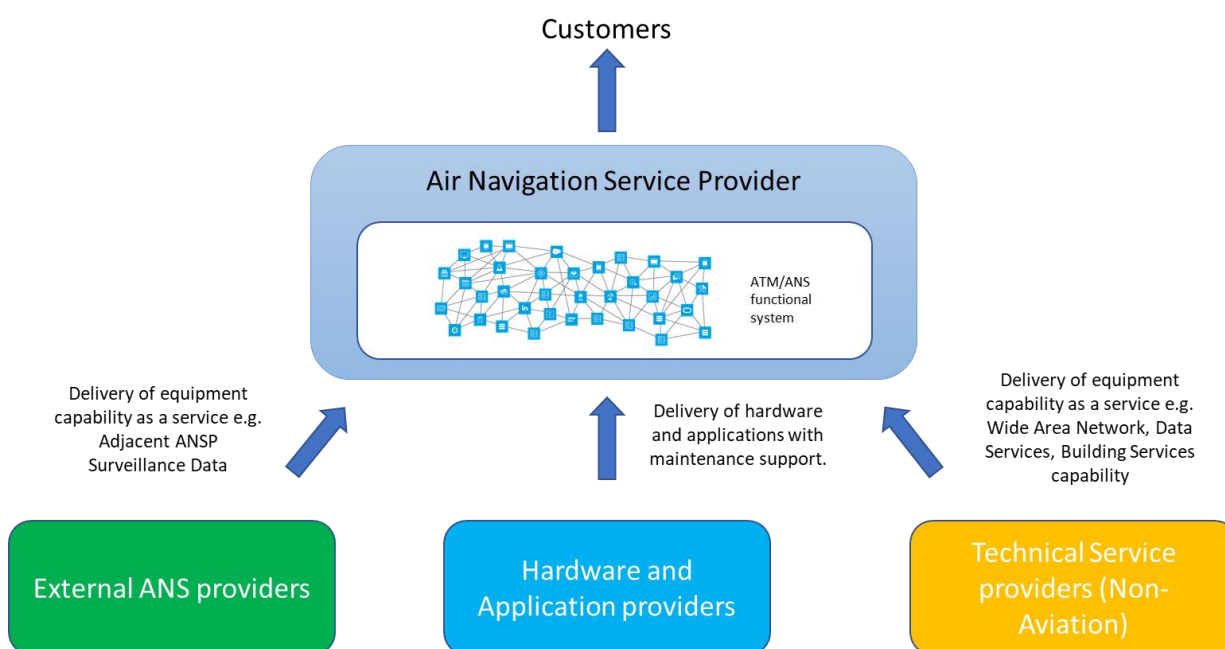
Customers

Air Navigation Service Provider

ATM/ANS functional system

Delivery of equipment capability as a service e.g. Adjacent ANSP Surveillance Data

Delivery of hardware and applications with maintenance support.

Delivery of equipment capability as a service e.g. Wide Area Network, Data Services, Building Services capability

External ANS providers

Hardware and Application providers

Technical Service providers (Non-Aviation)